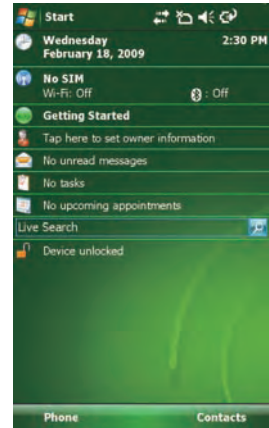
Start

Wednesday
February 18, 2009
2:30 PM

No SIM
Wi-Fi: Off
: Off

Getting Started

Tap here to set owner information

No unread messages

No tasks

No upcoming appointments

Live Search

Device unlocked

Phone
Contacts